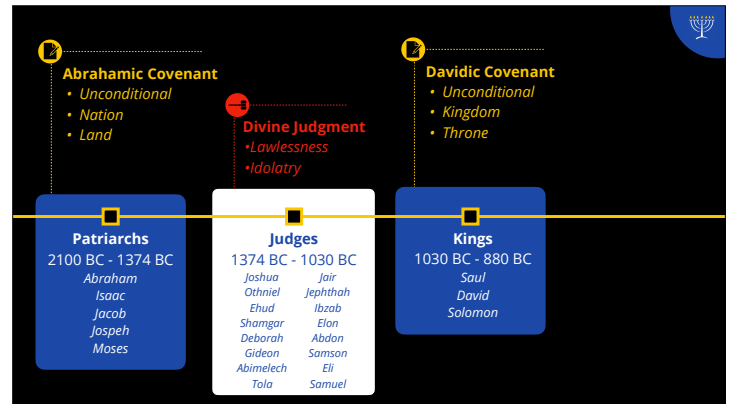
Abrahamic Covenant
• Unconditional
• Nation
• Land

Divine Judgment
•Lawlessness
•Idolatry

Davidic Covenant
• Unconditional
• Kingdom
• Throne

Patriarchs
2100 BC - 1374 BC
Abraham
Isaac
Jacob
Jospeh
Moses

Judges
1374 BC - 1030 BC
Joshua
Othniel
Ehud
Shamgar
Deborah
Gideon
Abimelech
Tola
Jair
Jephthah
Ibzab
Elon
Abdon
Samson
Eli
Samuel

Kings
1030 BC - 880 BC
Saul
David
Solomon